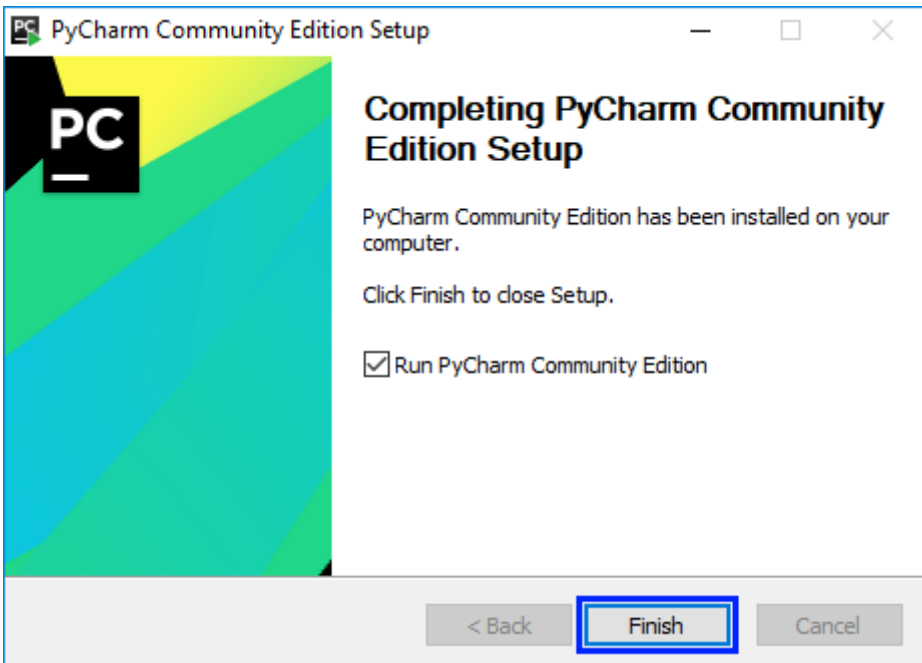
PyCharm Community Edition Setup

PC

Completing PyCharm Community Edition Setup

PyCharm Community Edition has been installed on your computer.

Click Finish to close Setup.

Run PyCharm Community Edition

< Back

Finish

Cancel